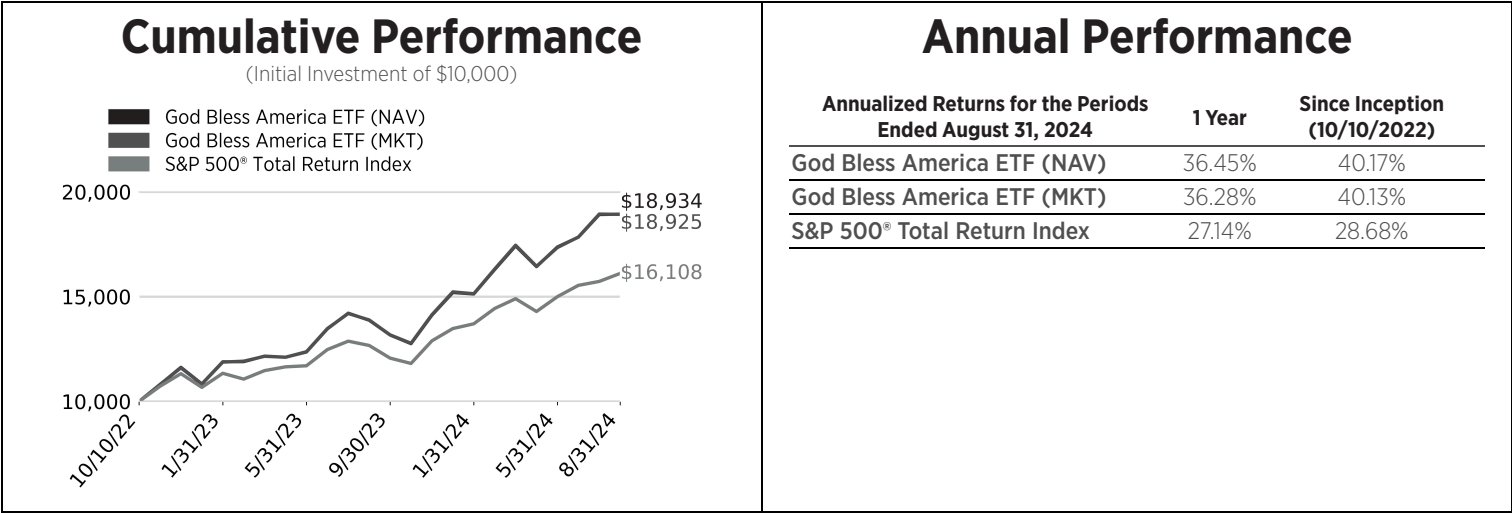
Cumulative Performance

(Initial Investment of $10,000)

God Bless America ETF (NAV)
God Bless America ETF (MKT)
S&P 500® Total Return Index

20,000
15,000
10,000

$18,934
$18,925
$16,108

10/10/22
1/31/23
5/31/23
9/30/23
1/31/24
5/31/24
8/31/24

Annual Performance

| Annualized Returns for the Periods Ended August 31, 2024 | 1 Year | Since Inception (10/10/2022) |
|---|---|---|
| God Bless America ETF (NAV) | 36.45% | 40.17% |
| God Bless America ETF (MKT) | 36.28% | 40.13% |
| S&P 500® Total Return Index | 27.14% | 28.68% |